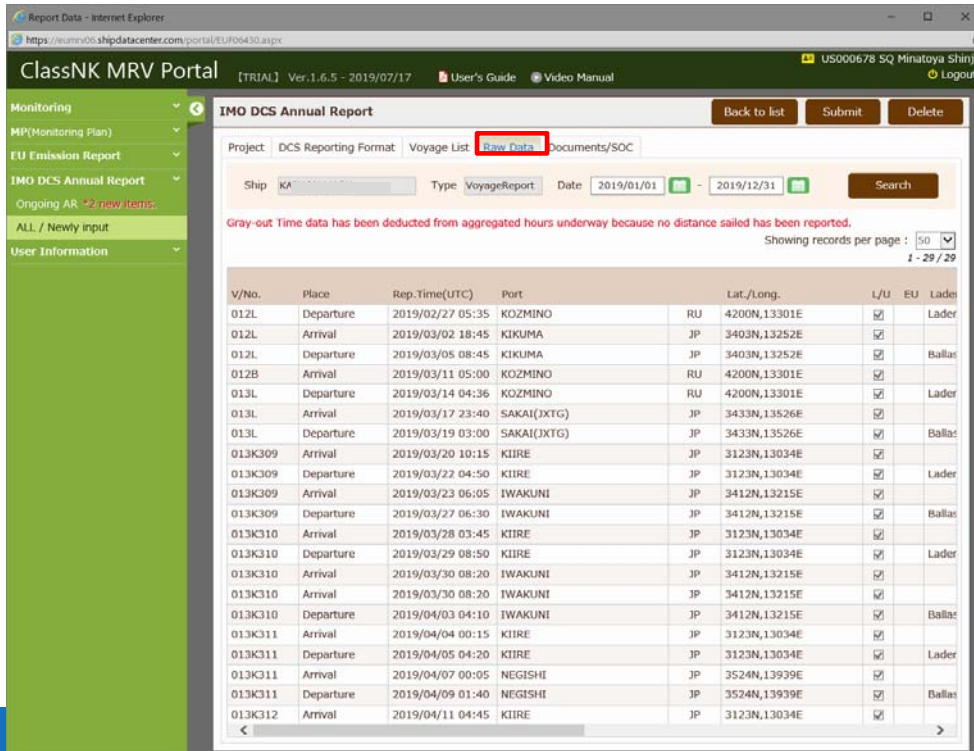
Report Data - Internet Explorer

https://eumrv06.shipdatacenter.com/portal/EUF06430.aspx

ClassNK MRV Portal [TRIAL] Ver.1.6.5 - 2019/07/17 User's Guide Video Manual

US000678 SQ Minatoya Shinj
Logout

Monitoring
MP(Monitoring Plan)
EU Emission Report
IMO DCS Annual Report
Ongoing AR *2 new items.
ALL / Newly input
User Information

IMO DCS Annual Report

Back to list Submit Delete

Project DCS Reporting Format Voyage List Raw Data Documents/SOC

Ship KA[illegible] Type VoyageReport Date 2019/01/01 - 2019/12/31 Search

Gray-out Time data has been deducted from aggregated hours underway because no distance sailed has been reported.

Showing records per page : 50
1 - 29 / 29

| V/No. | Place | Rep.Time(UTC) | Port | | Lat./Long. | L/U | EU | Lade |
|---|---|---|---|---|---|---|---|---|
| 012L | Departure | 2019/02/27 05:35 | KOZMINO | RU | 4200N,13301E | ☑ | | Lader |
| 012L | Arrival | 2019/03/02 18:45 | KIKUMA | JP | 3403N,13252E | ☑ | | |
| 012L | Departure | 2019/03/05 08:45 | KIKUMA | JP | 3403N,13252E | ☑ | | Ballas |
| 012B | Arrival | 2019/03/11 05:00 | KOZMINO | RU | 4200N,13301E | ☑ | | |
| 013L | Departure | 2019/03/14 04:36 | KOZMINO | RU | 4200N,13301E | ☑ | | Lader |
| 013L | Arrival | 2019/03/17 23:40 | SAKAI(JXTG) | JP | 3433N,13526E | ☑ | | |
| 013L | Departure | 2019/03/19 03:00 | SAKAI(JXTG) | JP | 3433N,13526E | ☑ | | Ballas |
| 013K309 | Arrival | 2019/03/20 10:15 | KIIRE | JP | 3123N,13034E | ☑ | | |
| 013K309 | Departure | 2019/03/22 04:50 | KIIRE | JP | 3123N,13034E | ☑ | | Lader |
| 013K309 | Arrival | 2019/03/23 06:05 | IWAKUNI | JP | 3412N,13215E | ☑ | | |
| 013K309 | Departure | 2019/03/27 06:30 | IWAKUNI | JP | 3412N,13215E | ☑ | | Ballas |
| 013K310 | Arrival | 2019/03/28 03:45 | KIIRE | JP | 3123N,13034E | ☑ | | |
| 013K310 | Departure | 2019/03/29 08:50 | KIIRE | JP | 3123N,13034E | ☑ | | Lader |
| 013K310 | Arrival | 2019/03/30 08:20 | IWAKUNI | JP | 3412N,13215E | ☑ | | |
| 013K310 | Arrival | 2019/03/30 08:20 | IWAKUNI | JP | 3412N,13215E | ☑ | | |
| 013K310 | Departure | 2019/04/03 04:10 | IWAKUNI | JP | 3412N,13215E | ☑ | | Ballas |
| 013K311 | Arrival | 2019/04/04 00:15 | KIIRE | JP | 3123N,13034E | ☑ | | |
| 013K311 | Departure | 2019/04/05 04:20 | KIIRE | JP | 3123N,13034E | ☑ | | Lader |
| 013K311 | Arrival | 2019/04/07 00:05 | NEGISHI | JP | 3524N,13939E | ☑ | | |
| 013K311 | Departure | 2019/04/09 01:40 | NEGISHI | JP | 3524N,13939E | ☑ | | Ballas |
| 013K312 | Arrival | 2019/04/11 04:45 | KIIRE | JP | 3123N,13034E | ☑ | | |